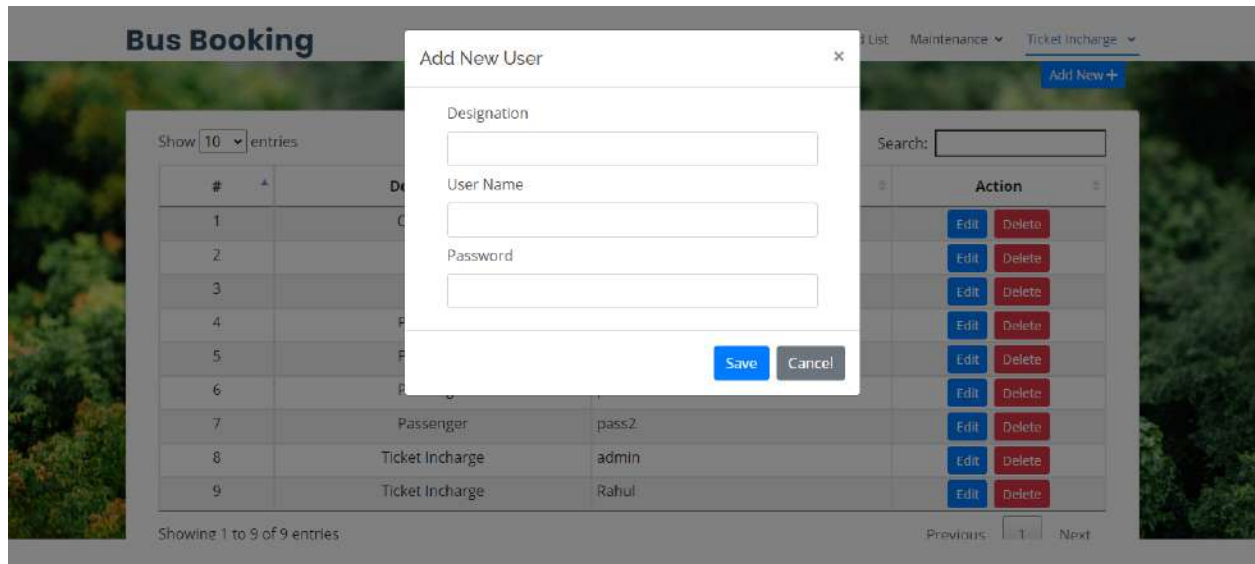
Bus Booking

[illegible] List Maintenance ⌄ Ticket Incharge ⌄

Add New +

Show 10 entries

Search:

| # | De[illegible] | | Action |
|---|---|---|---|
| 1 | C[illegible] | | Edit Delete |
| 2 | | | Edit Delete |
| 3 | | | Edit Delete |
| 4 | P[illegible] | | Edit Delete |
| 5 | P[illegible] | | Edit Delete |
| 6 | P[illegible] | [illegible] | Edit Delete |
| 7 | Passenger | pass2 | Edit Delete |
| 8 | Ticket Incharge | admin | Edit Delete |
| 9 | Ticket Incharge | Rahul | Edit Delete |

Showing 1 to 9 of 9 entries

Previous 1 Next

Add New User ×

Designation

User Name

Password

Save Cancel